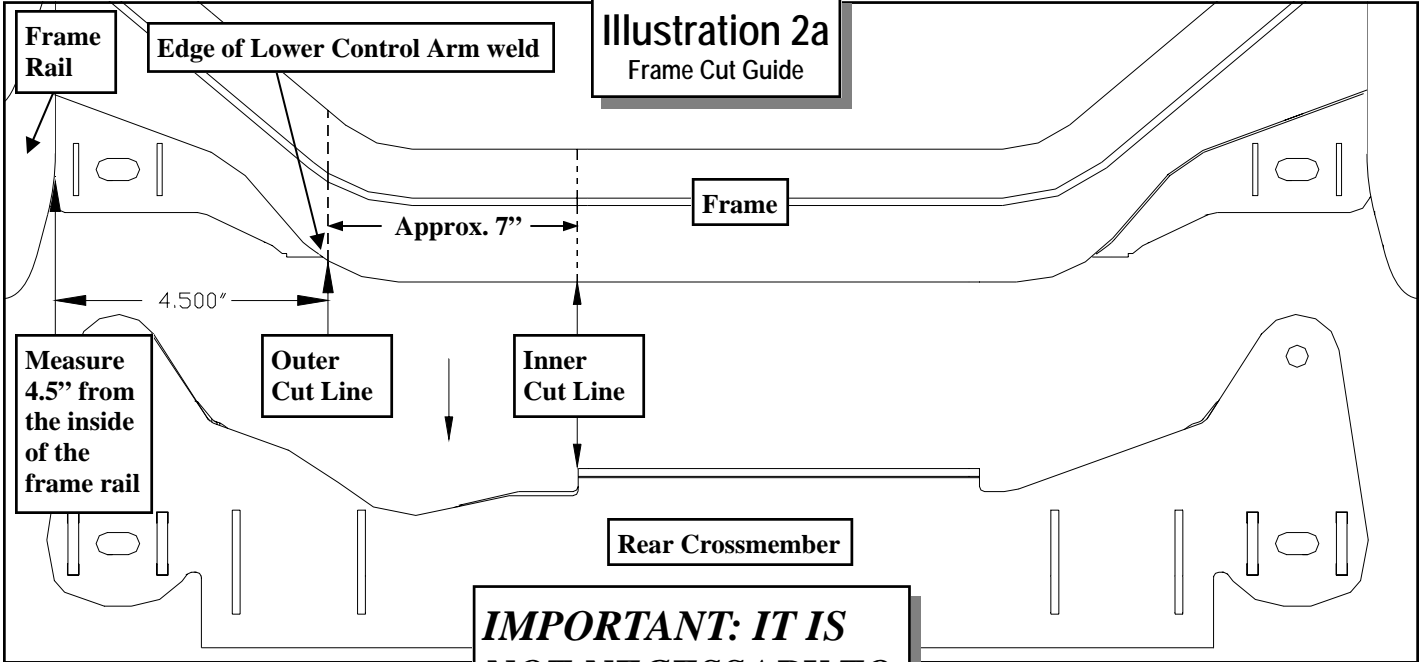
Frame Rail

Edge of Lower Control Arm weld

Illustration 2a
Frame Cut Guide

Frame

Approx. 7"

4.500"

Measure 4.5" from the inside of the frame rail

Outer Cut Line

Inner Cut Line

Rear Crossmember

*IMPORTANT: IT IS* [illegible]